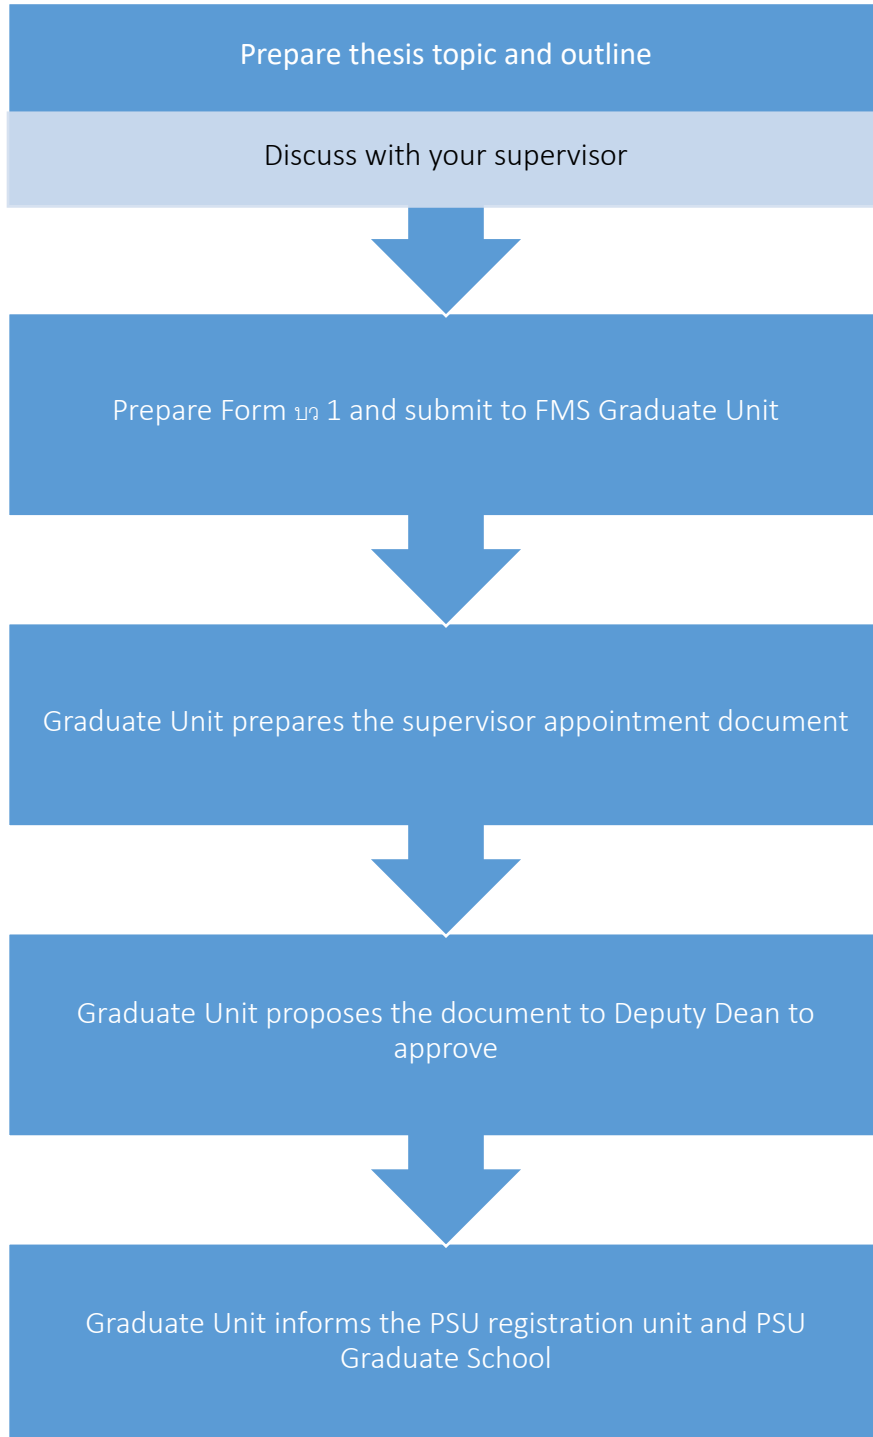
Prepare thesis topic and outline

Discuss with your supervisor

Prepare Form บว 1 and submit to FMS Graduate Unit

Graduate Unit prepares the supervisor appointment document

Graduate Unit proposes the document to Deputy Dean to approve

Graduate Unit informs the PSU registration unit and PSU Graduate School